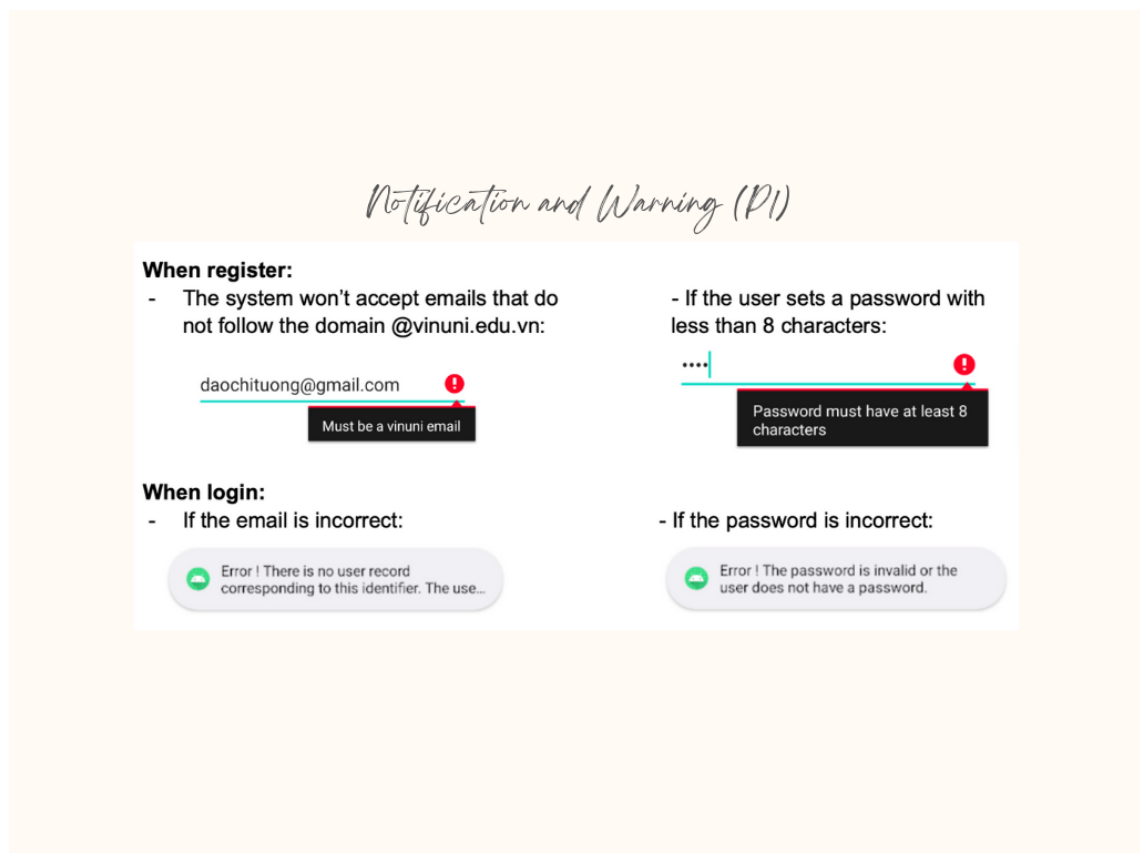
Notification and Warning (P1)

When register:

- The system won't accept emails that do not follow the domain @vinuni.edu.vn:

daochituong@gmail.com

Must be a vinuni email

- If the user sets a password with less than 8 characters:

••••

Password must have at least 8 characters

When login:

- If the email is incorrect:

Error ! There is no user record corresponding to this identifier. The use...

- If the password is incorrect:

Error ! The password is invalid or the user does not have a password.